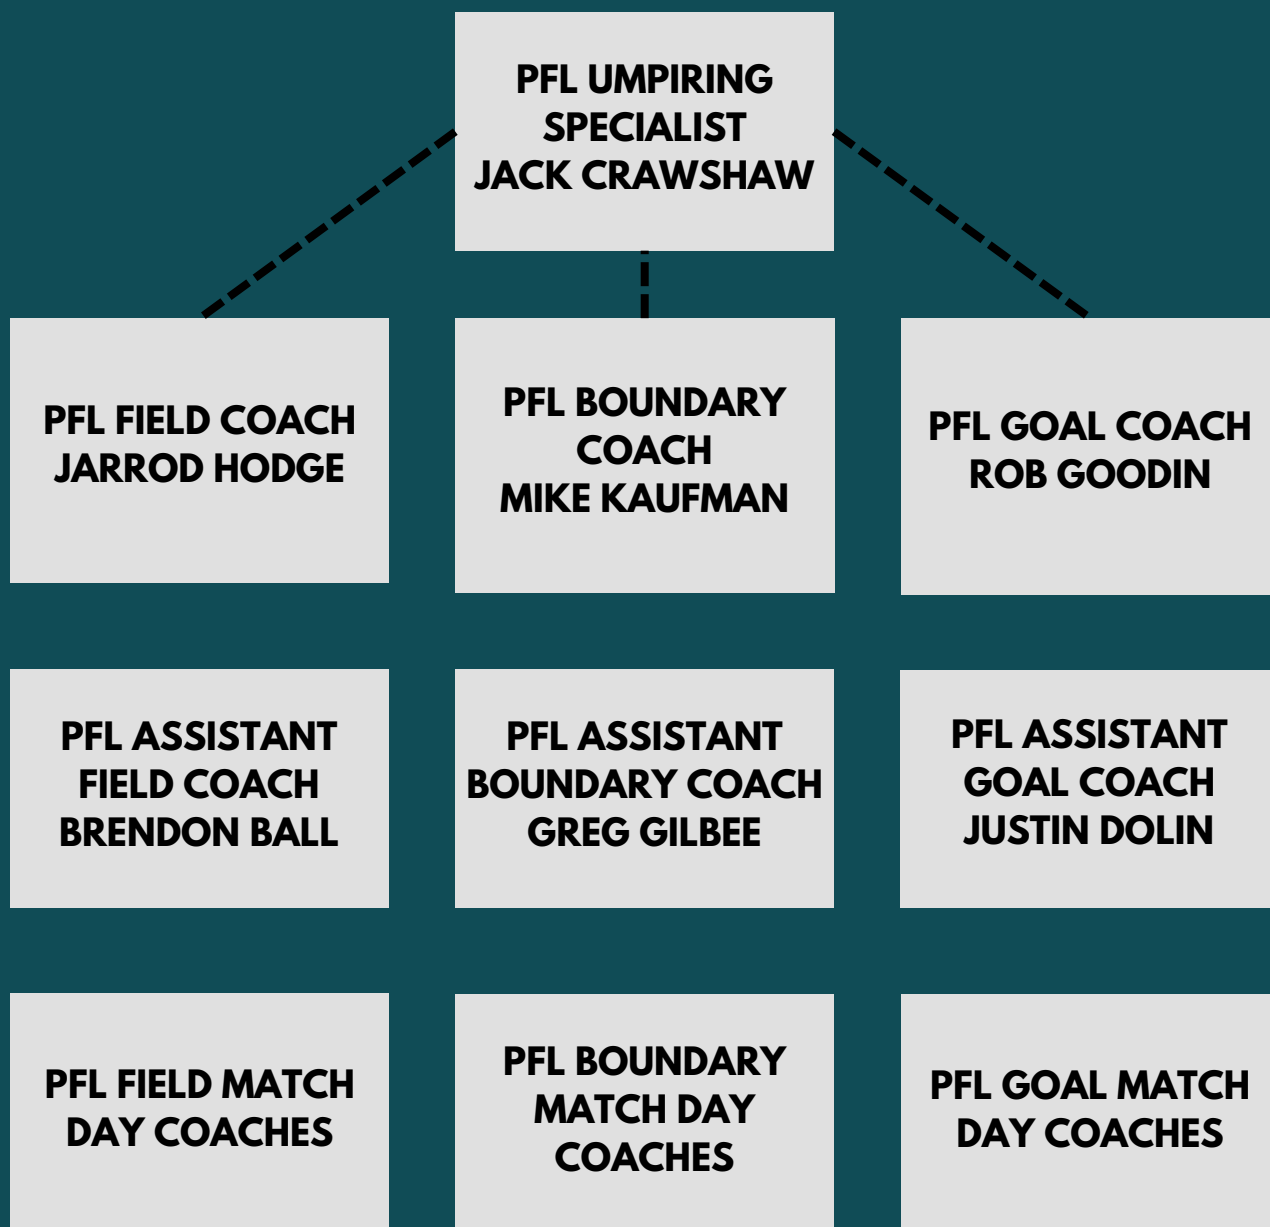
PFL UMPIRING SPECIALIST
JACK CRAWSHAW

PFL FIELD COACH
JARROD HODGE

PFL BOUNDARY COACH
MIKE KAUFMAN

PFL GOAL COACH
ROB GOODIN

PFL ASSISTANT FIELD COACH
BRENDON BALL

PFL ASSISTANT BOUNDARY COACH
GREG GILBEE

PFL ASSISTANT GOAL COACH
JUSTIN DOLIN

PFL FIELD MATCH DAY COACHES

PFL BOUNDARY MATCH DAY COACHES

PFL GOAL MATCH DAY COACHES